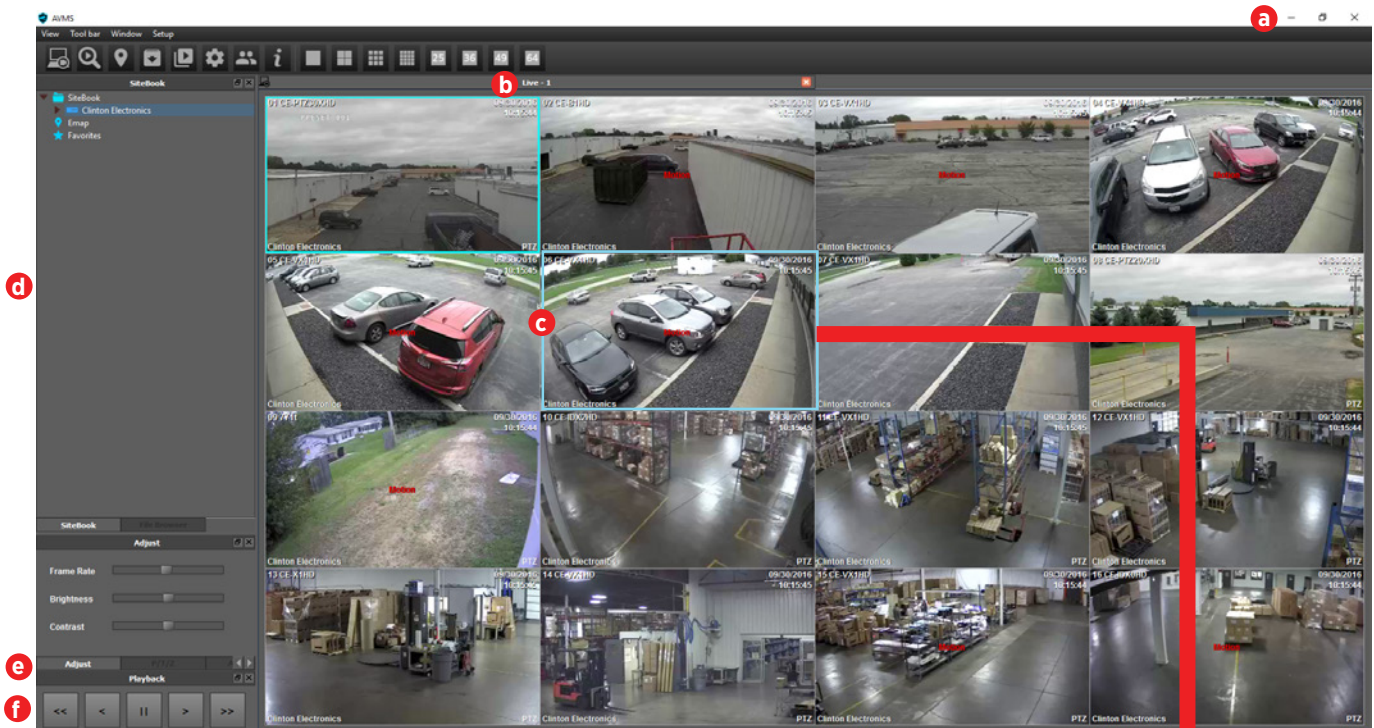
AVMS
a
View Tool bar Window Setup
25 36 49 64
SiteBook
b
Live - 1
SiteBook
Clinton Electronics
Emap
Favorites
01 CE-PTZ20XHD 09/30/2016 10:15:44
Clinton Electronics PTZ
02 CE-B1HD 09/30/2016 10:15:45
Motion
Clinton Electronics
03 CE-VX1HD 09/30/2016 10:15:45
Motion
Clinton Electronics
04 CE-VX1HD 09/30/2016 10:15:44
Motion
Clinton Electronics
05 CE-VX1HD 09/30/2016 10:15:45
Motion
Clinton Electronics
06 CE-VX1HD 09/30/2016 10:15:45
Motion
c
07 CE-VX1HD 09/30/2016 10:15:45
Clinton Electronics
08 CE-PTZ20XHD 09/30/2016 10:15:44
Clinton Electronics PTZ
d
09 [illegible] 09/30/2016 10:15:44
Motion
Clinton Electronics
10 CE-IDX2HD 09/30/2016 10:15:45
Clinton Electronics PTZ
11 CE-VX1HD 09/30/2016 10:15:45
Clinton Electronics
12 CE-VX1HD 09/30/2016 10:15:44
Clinton Electronics PTZ
SiteBook
File Browser
Adjust
Frame Rate
Brightness
Contrast
13 CE-X1HD 09/30/2016 10:15:45
Clinton Electronics
14 CE-VX1HD 09/30/2016 10:15:45
Clinton Electronics PTZ
15 CE-VX1HD 09/30/2016 10:15:44
Motion
Clinton Electronics PTZ
16 CE-IDX8HD 09/30/2016 10:15:44
Motion
Clinton Electronics PTZ
e
Adjust
PTZ
Playback
f
<< < II > >>